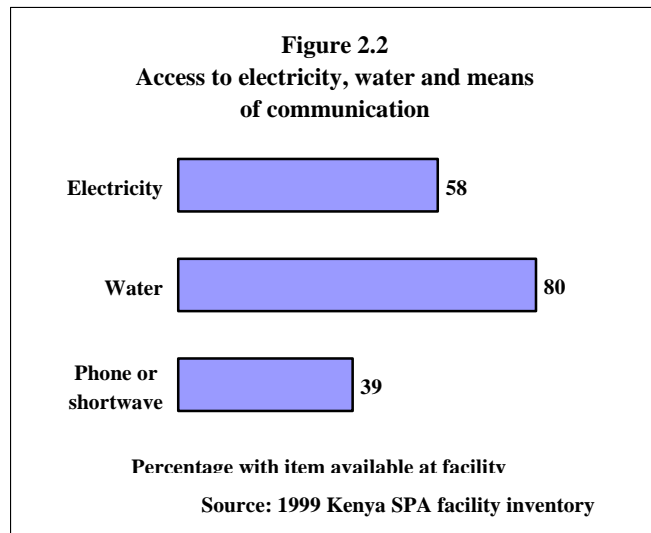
Figure 2.2
Access to electricity, water and means of communication

Electricity
58

Water
80

Phone or shortwave
39

Percentage with item available at facility

Source: 1999 Kenya SPA facility inventory